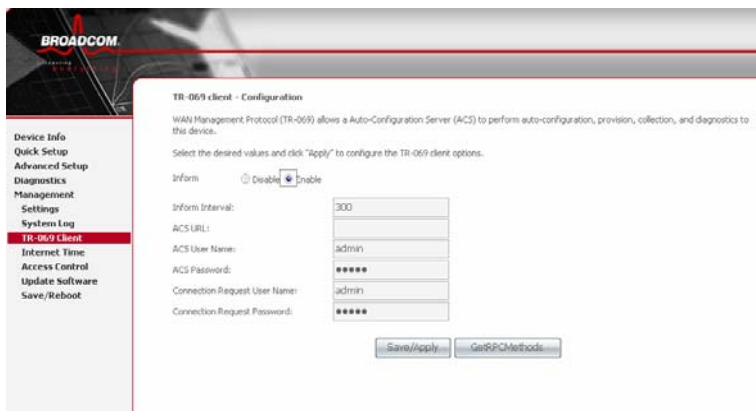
BROADCOM.

Device Info
Quick Setup
Advanced Setup
Diagnostics
Management
Settings
System Log
TR-069 Client
Internet Time
Access Control
Update Software
Save/Reboot

TR-069 client - Configuration

WAN Management Protocol (TR-069) allows a Auto-Configuration Server (ACS) to perform auto-configuration, provision, collection, and diagnostics to this device.

Select the desired values and click "Apply" to configure the TR-069 client options.

Inform Disable Enable

| | |
|---|---|
| Inform Interval: | 300 |
| ACS URL: | |
| ACS User Name: | admin |
| ACS Password: | ••••• |
| Connection Request User Name: | admin |
| Connection Request Password: | ••••• |

Save/Apply GetRPCMethods